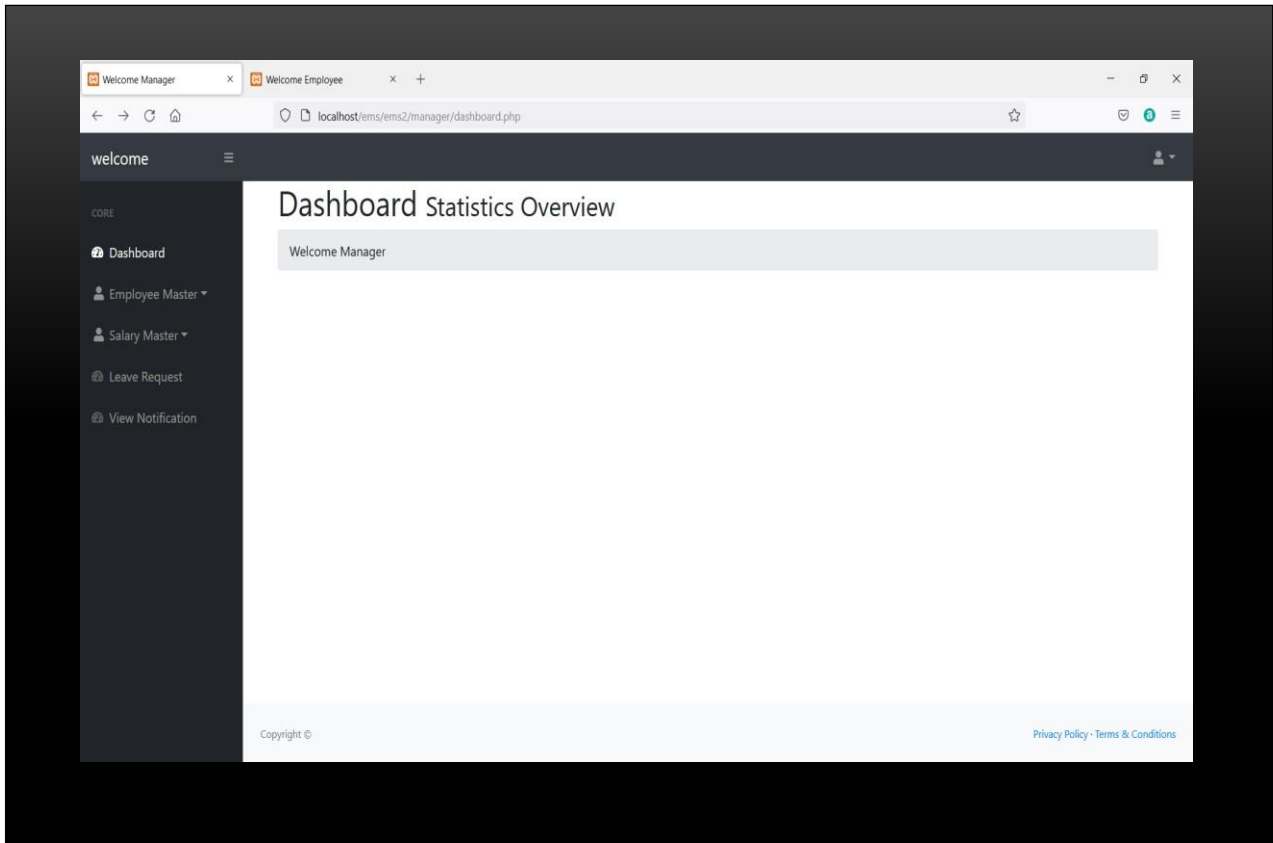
Welcome Manager ×
Welcome Employee × +

localhost/ems/ems2/manager/dashboard.php

welcome

CORE

Dashboard

Employee Master

Salary Master

Leave Request

View Notification

Dashboard Statistics Overview

Welcome Manager

Copyright ©

Privacy Policy · Terms & Conditions